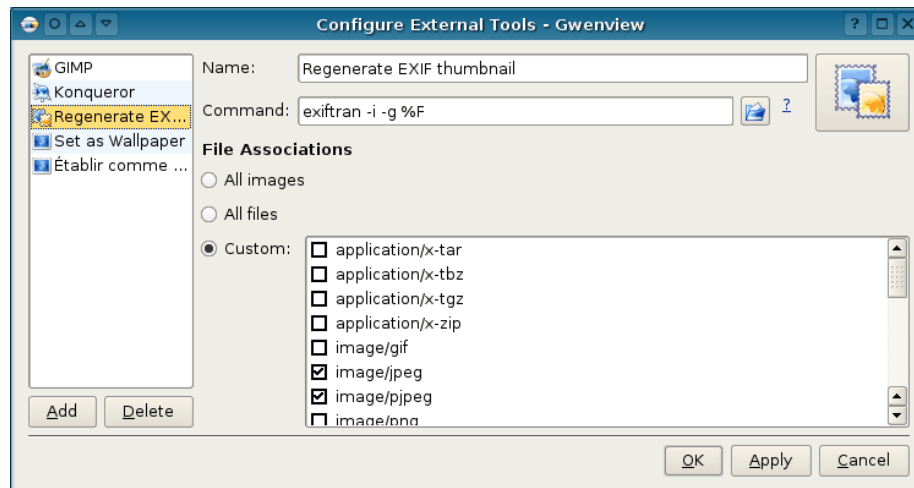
Configure External Tools - Gwenview

GIMP
Konqueror
Regenerate EX...
Set as Wallpaper
Établir comme ...

Add Delete

Name: Regenerate EXIF thumbnail

Command: exiftran -i -g %F ?

File Associations

All images

All files

Custom:
application/x-tar
application/x-tbz
application/x-tgz
application/x-zip
image/gif
image/jpeg
image/pjpeg
image/png

OK Apply Cancel